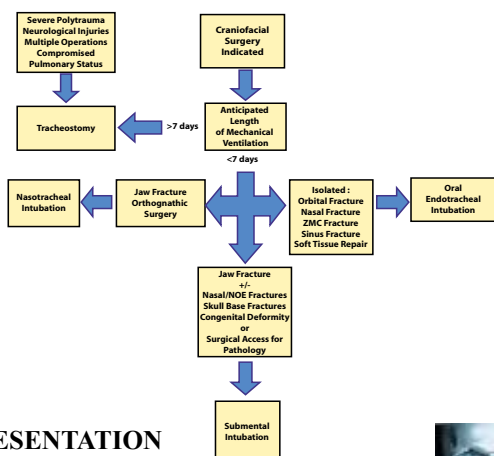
Severe Polytrauma
Neurological Injuries
Multiple Operations
Compromised
Pulmonary Status

Craniofacial
Surgery
Indicated

Tracheostomy

>7 days

Anticipated
Length
of Mechanical
Ventilation

<7 days

Nasotracheal
Intubation

Jaw Fracture
Orthognathic
Surgery

Isolated :
Orbital Fracture
Nasal Fracture
ZMC Fracture
Sinus Fracture
Soft Tissue Repair

Oral
Endotracheal
Intubation

Jaw Fracture
+/-
Nasal/NOE Fractures
Skull Base Fractures
Congenital Deformity
or
Surgical Access for
Pathology

Submental
Intubation

ESENTATION